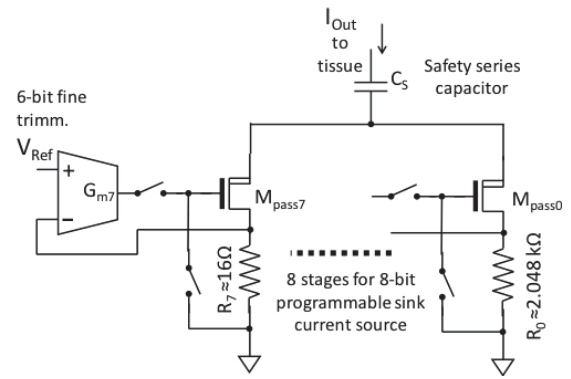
$I_{Out}$ to tissue

$C_S$

Safety series capacitor

6-bit fine trimm.

$V_{Ref}$

+

−

$G_{m7}$

$M_{pass7}$

$M_{pass0}$

$R_7 \approx 16\Omega$

8 stages for 8-bit programmable sink current source

$R_0 \approx 2.048\ k\Omega$